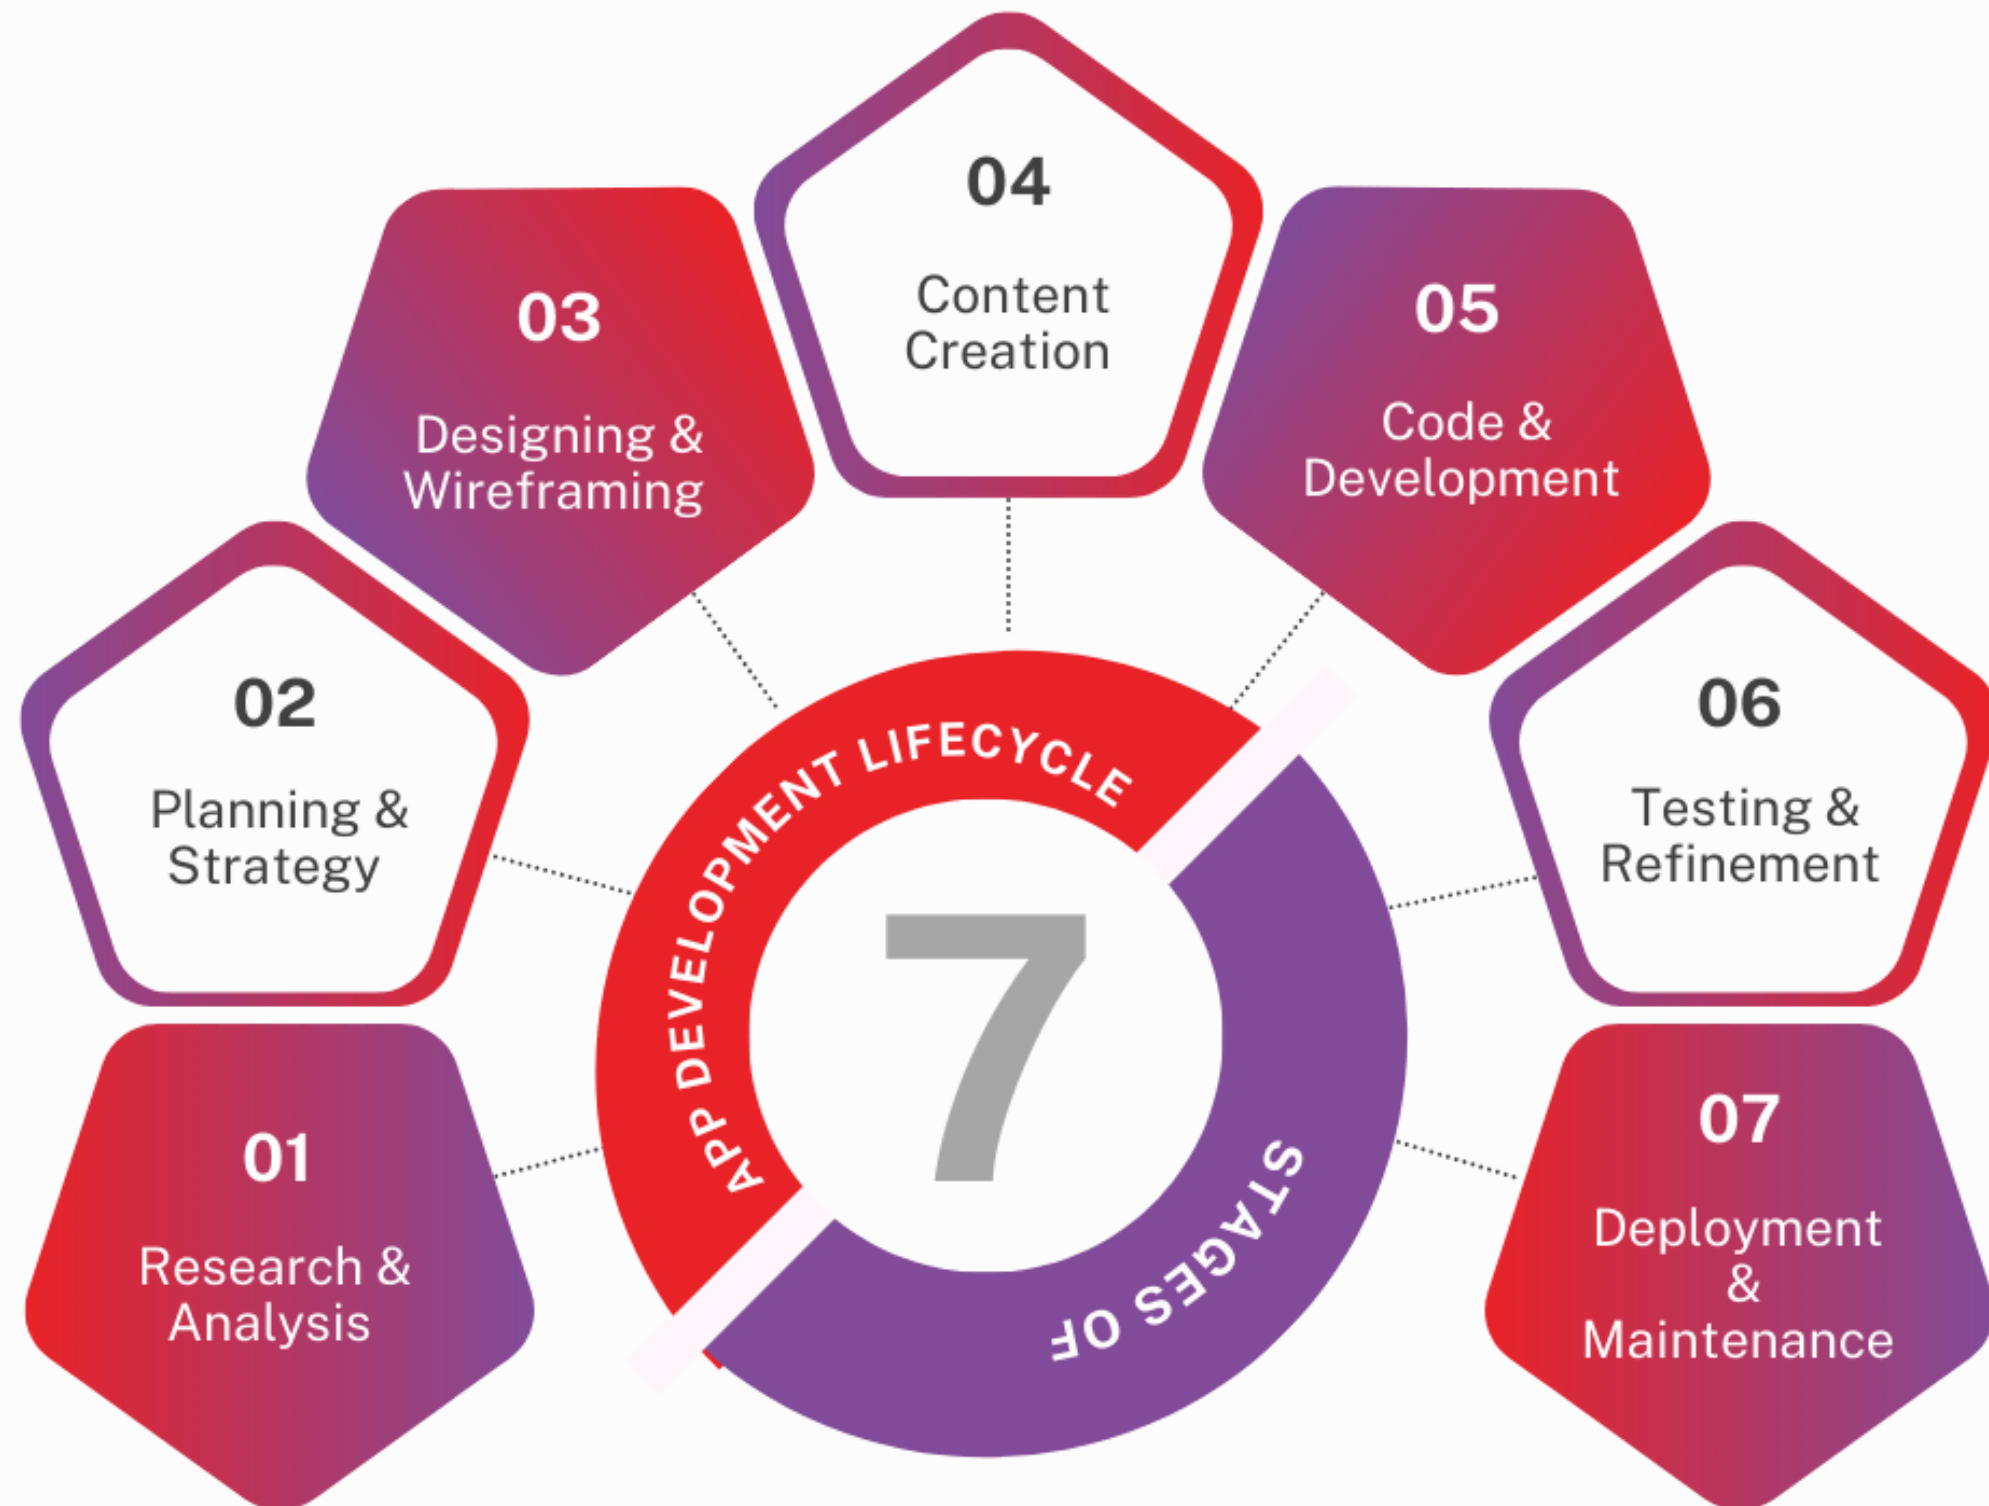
04
Content Creation

03
Designing & Wireframing

05
Code & Development

02
Planning & Strategy

06
Testing & Refinement

APP DEVELOPMENT LIFECYCLE

7

STAGES OF

01
Research & Analysis

07
Deployment & Maintenance